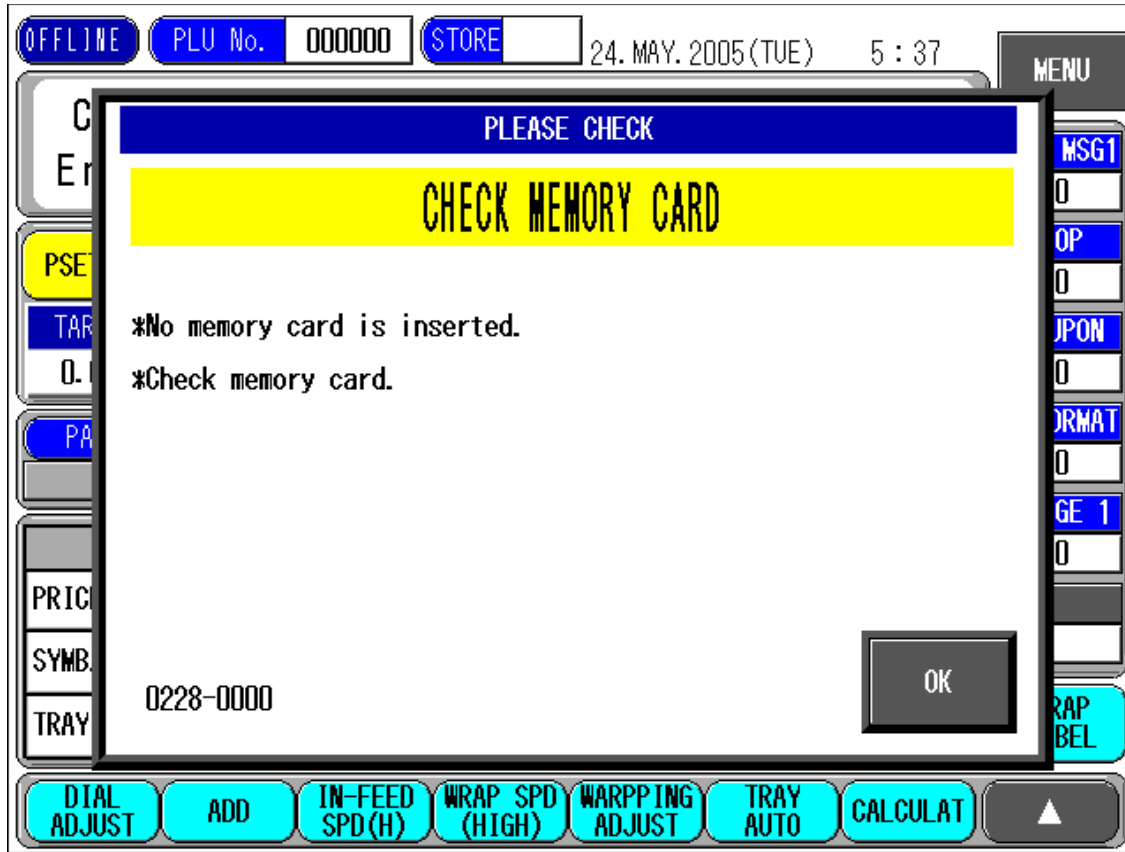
OFFLINE PLU No. 000000 STORE 24. MAY. 2005(TUE) 5 : 37 MENU

C
Er

PSE

TAR
0.

PA

PRIC
SYMB
TRAY

MSG1
0
OP
0
JPON
0
DRMAT
0
GE 1
0

RAP
BEL

PLEASE CHECK

CHECK MEMORY CARD

*No memory card is inserted.

*Check memory card.

0228-0000

OK

DIAL ADJUST | ADD | IN-FEED SPD(H) | WRAP SPD (HIGH) | WARPPING ADJUST | TRAY AUTO | CALCULAT | ▲